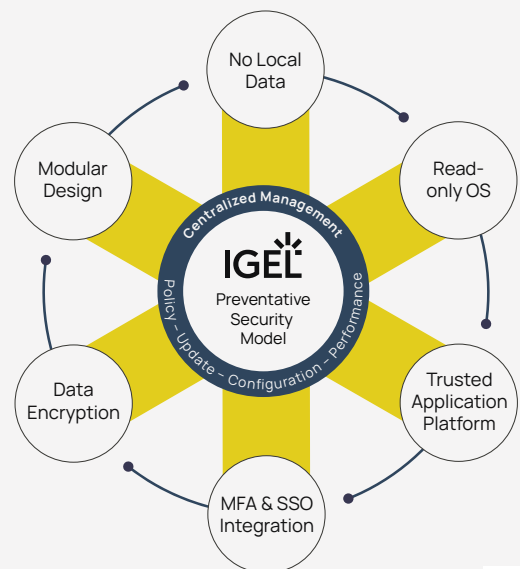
No Local Data

Read-only OS

Trusted Application Platform

MFA & SSO Integration

Data Encryption

Modular Design

Centralized Management

IGEL

Preventative Security Model

Policy – Update – Configuration – Performance